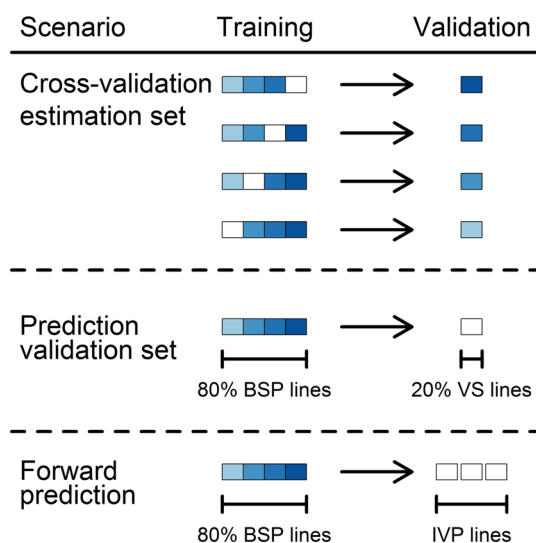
| Scenario | Training | Validation |
|---|---|---|
| Cross-validation estimation set | | |
| Prediction validation set | 80% BSP lines | 20% VS lines |
| Forward prediction | 80% BSP lines | IVP lines |